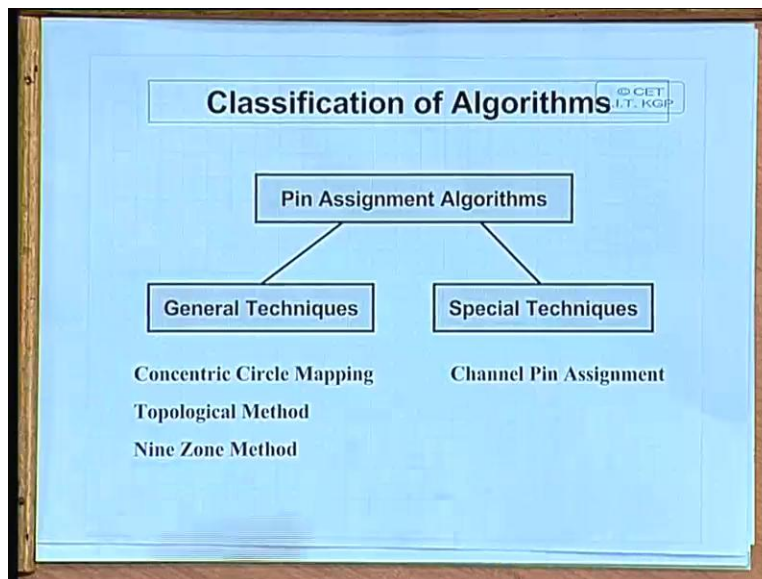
Classification of Algorithms

© CET
I.I.T. KGP

Pin Assignment Algorithms

General Techniques

Special Techniques

Concentric Circle Mapping

Topological Method

Nine Zone Method

Channel Pin Assignment